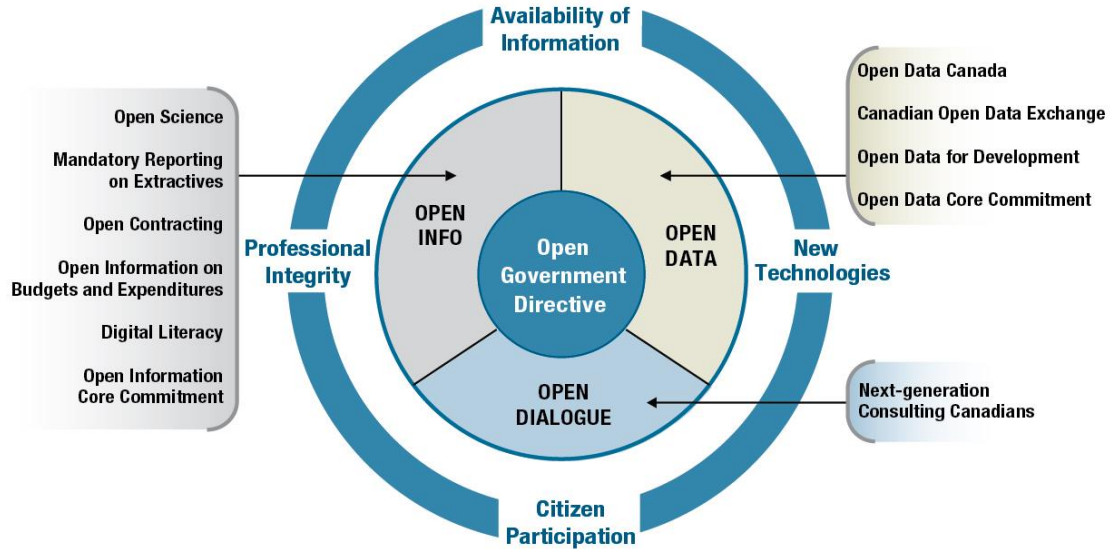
Availability of Information

Open Science

Mandatory Reporting on Extractives

Open Contracting

Open Information on Budgets and Expenditures

Digital Literacy

Open Information Core Commitment

Professional Integrity

OPEN INFO

Open Government Directive

OPEN DATA

OPEN DIALOGUE

New Technologies

Open Data Canada

Canadian Open Data Exchange

Open Data for Development

Open Data Core Commitment

Next-generation Consulting Canadians

Citizen Participation